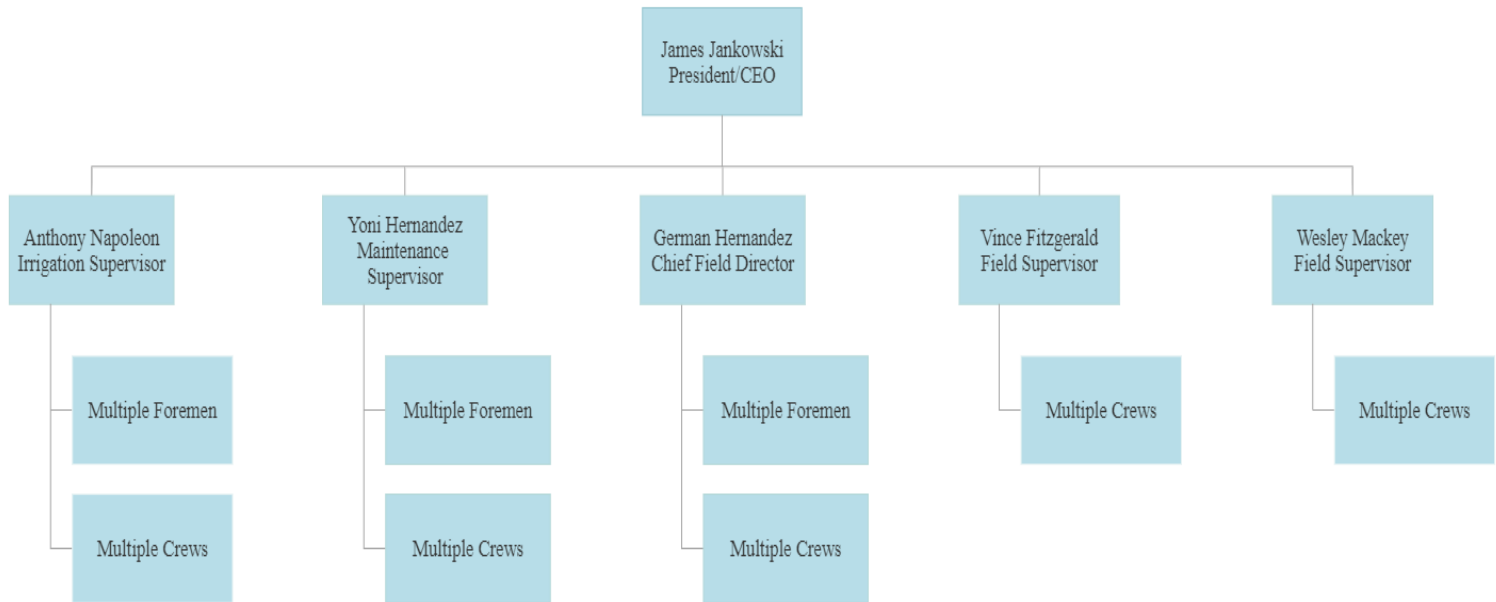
James Jankowski
President/CEO

Anthony Napoleon
Irrigation Supervisor

Multiple Foremen

Multiple Crews

Yoni Hernandez
Maintenance
Supervisor

Multiple Foremen

Multiple Crews

German Hernandez
Chief Field Director

Multiple Foremen

Multiple Crews

Vince Fitzgerald
Field Supervisor

Multiple Crews

Wesley Mackey
Field Supervisor

Multiple Crews